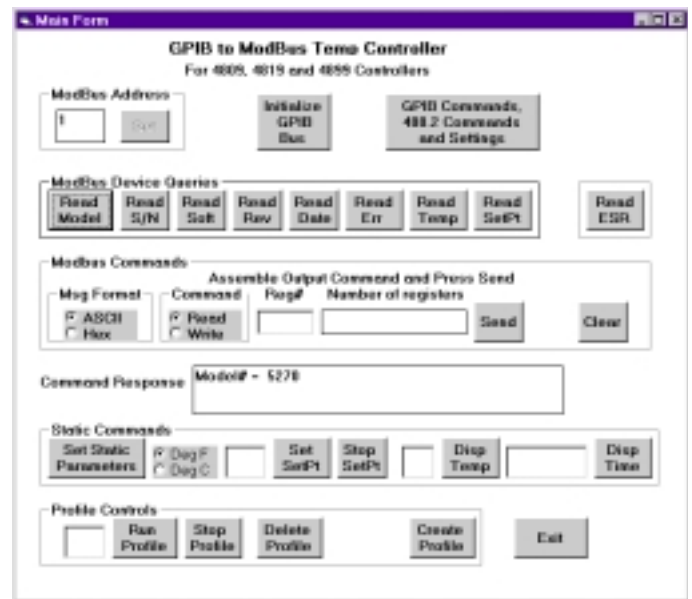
Main Form

GPIB to ModBus Temp Controller
For 4809, 4819 and 4899 Controllers

ModBus Address
1
Set

Initialize GPIB Bus

GPIB Commands, 488.2 Commands and Settings

ModBus Device Queries
Read Model
Read S/N
Read Soft
Read Rev
Read Date
Read Err
Read Temp
Read SetPt

Read ESR

Modbus Commands
Assemble Output Command and Press Send
Msg Format
ASCII
Hex
Command
Read
Write
Reg#
Number of registers
Send
Clear

Command Response
Model# = 5270

Static Commands
Set Static Parameters
Deg F
Deg C
Set SetPt
Stop SetPt
Disp Temp
Disp Time

Profile Controls
Run Profile
Stop Profile
Delete Profile
Create Profile

Exit